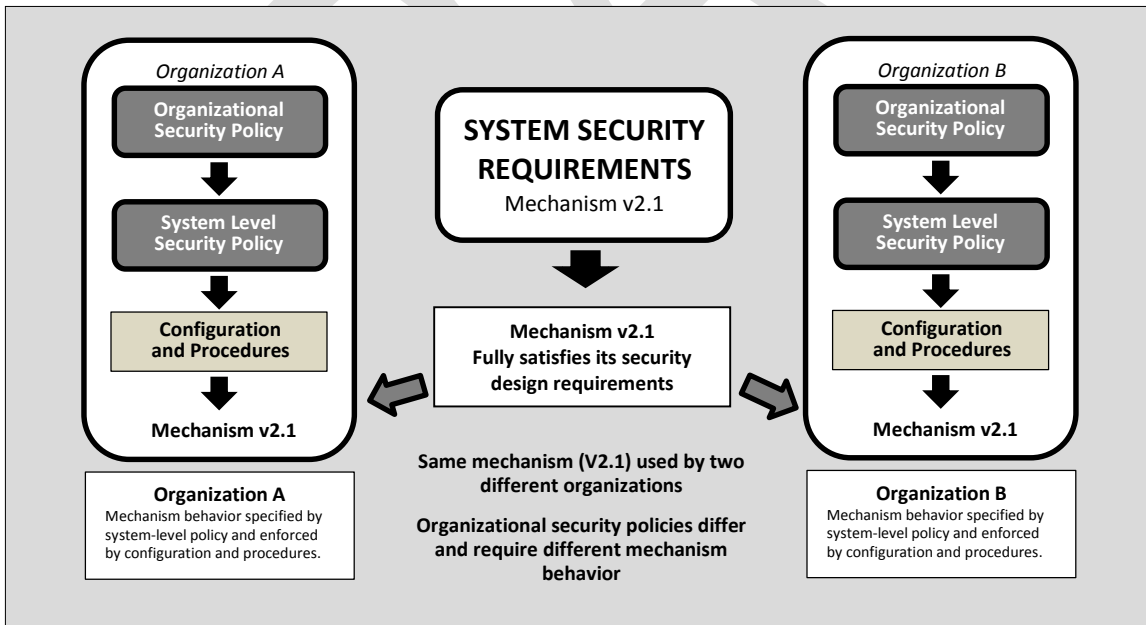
Organization A

Organizational Security Policy

System Level Security Policy

Configuration and Procedures

Mechanism v2.1

SYSTEM SECURITY REQUIREMENTS

Mechanism v2.1

Mechanism v2.1 Fully satisfies its security design requirements

Organization B

Organizational Security Policy

System Level Security Policy

Configuration and Procedures

Mechanism v2.1

Organization A

Mechanism behavior specified by system-level policy and enforced by configuration and procedures.

Same mechanism (V2.1) used by two different organizations

Organizational security policies differ and require different mechanism behavior

Organization B

Mechanism behavior specified by system-level policy and enforced by configuration and procedures.